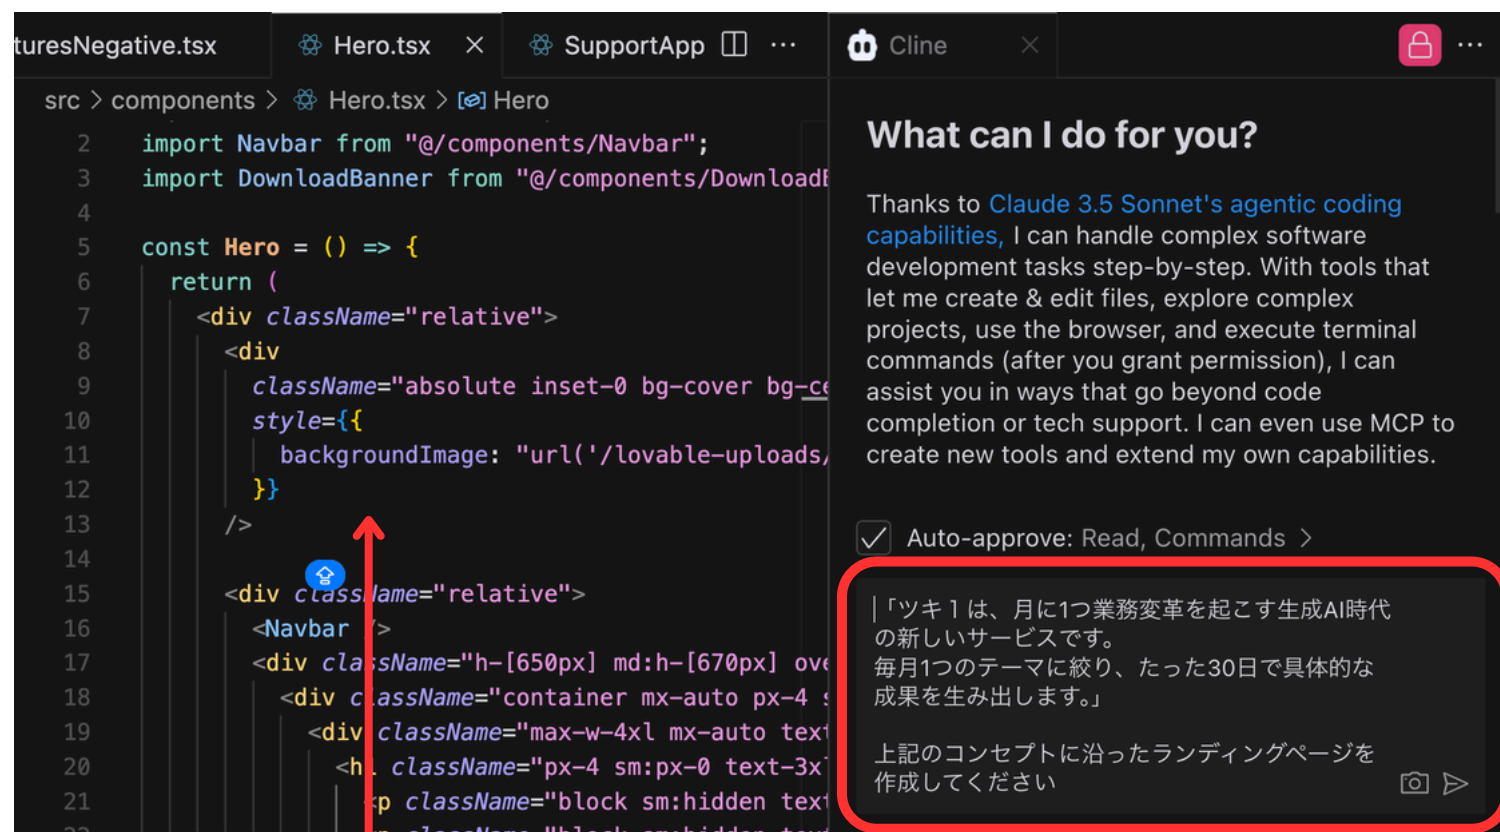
turesNegative.tsx Hero.tsx × SupportApp ···

src > components > Hero.tsx > Hero

2 import Navbar from "@/components/Navbar";
3 import DownloadBanner from "@/components/Download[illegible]
4
5 const Hero = () => {
6 return (
7 <div className="relative">
8 <div
9 className="absolute inset-0 bg-cover bg-c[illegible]
10 style={{
11 backgroundImage: "url('/lovable-uploads/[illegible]
12 }}
13 />
14
15 <div className="relative">
16 <Navbar />
17 <div className="h-[650px] md:h-[670px] ove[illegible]
18 <div className="container mx-auto px-4 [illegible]
19 <div className="max-w-4xl mx-auto text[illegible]
20 <h1 className="px-4 sm:px-0 text-3x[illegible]
21 <p className="block sm:hidden text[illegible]

Cline ×

What can I do for you?

Thanks to Claude 3.5 Sonnet's agentic coding capabilities, I can handle complex software development tasks step-by-step. With tools that let me create & edit files, explore complex projects, use the browser, and execute terminal commands (after you grant permission), I can assist you in ways that go beyond code completion or tech support. I can even use MCP to create new tools and extend my own capabilities.

Auto-approve: Read, Commands >

「ツキ１は、月に1つ業務変革を起こす生成AI時代の新しいサービスです。
毎月1つのテーマに絞り、たった30日で具体的な成果を生み出します。」

上記のコンセプトに沿ったランディングページを作成してください